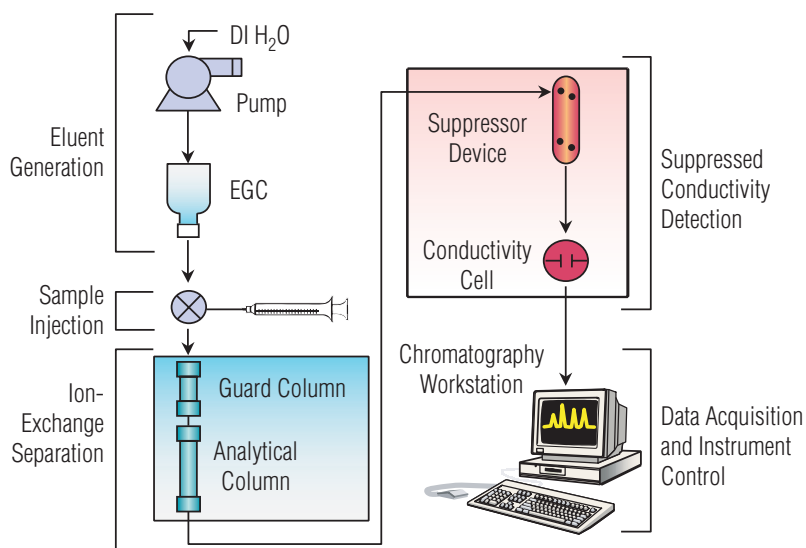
DI $H_2O$

Pump

Eluent Generation

EGC

Sample Injection

Ion-Exchange Separation

Guard Column

Analytical Column

Suppressor Device

Conductivity Cell

Suppressed Conductivity Detection

Chromatography Workstation

Data Acquisition and Instrument Control